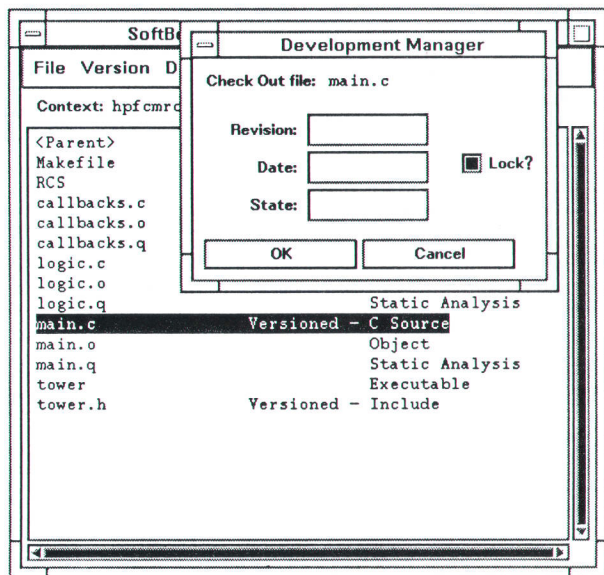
SoftB

File Version D

Context: hpfcmrc

<Parent>
Makefile
RCS
callbacks.c
callbacks.o
callbacks.q
logic.c
logic.o
logic.q Static Analysis
main.c Versioned - C Source
main.o Object
main.q Static Analysis
tower Executable
tower.h Versioned - Include

Development Manager

Check Out file: main.c

Revision:

Date:

Lock?

State:

OK

Cancel